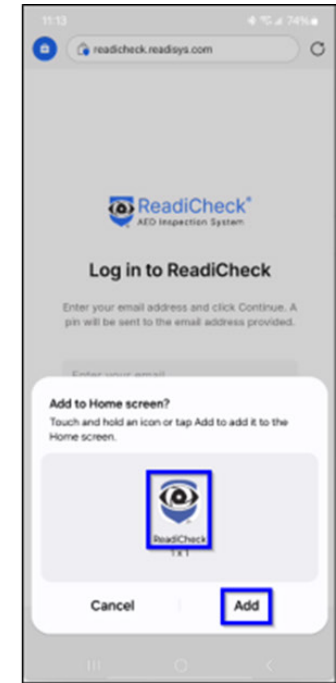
11:13

74%

readicheck.readisys.com

ReadiCheck®
AED Inspection System

Log in to ReadiCheck

Enter your email address and click Continue. A pin will be sent to the email address provided.

Enter your email

Add to Home screen?

Touch and hold an icon or tap Add to add it to the Home screen.

ReadiCheck
1 x 1

Cancel

Add